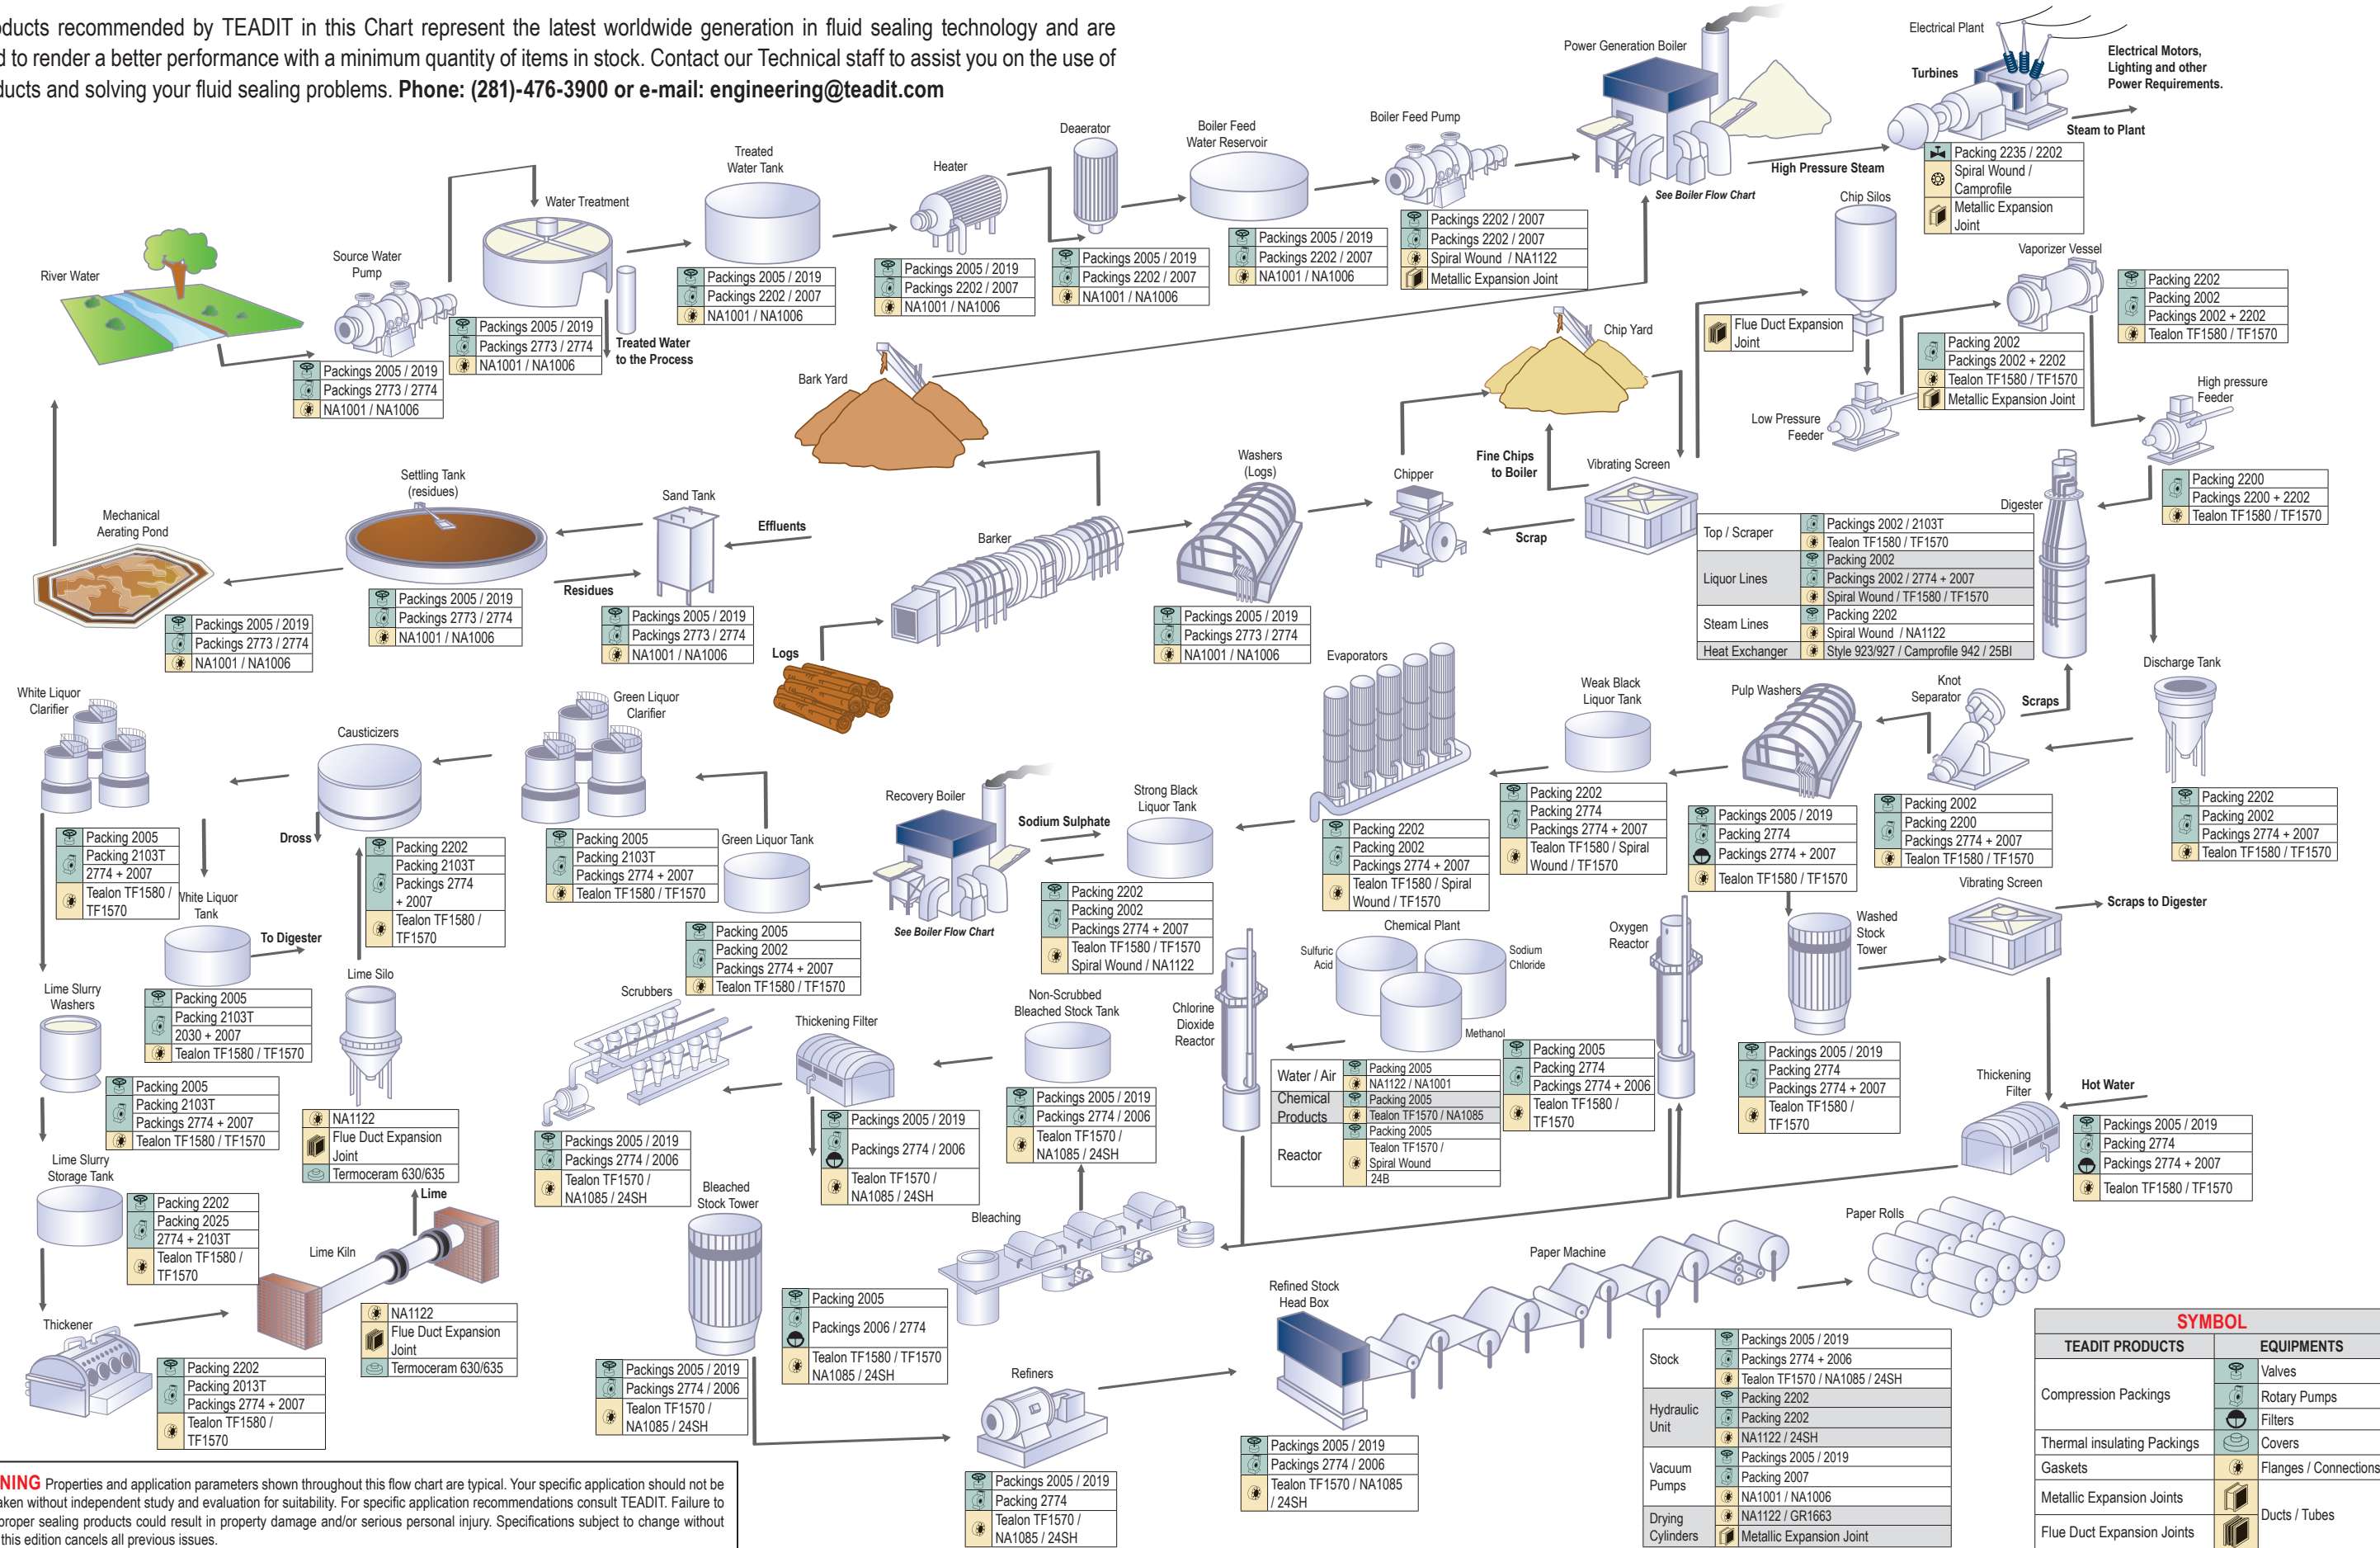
oducts recommended by TEADIT in this Chart represent the latest worldwide generation in fluid sealing technology and are d to render a better performance with a minimum quantity of items in stock. Contact our Technical staff to assist you on the use of ducts and solving your fluid sealing problems. Phone: (281)-476-3900 or e-mail: engineering@teadit.com

Power Generation Boiler

Electrical Plant

Turbines

Electrical Motors, Lighting and other Power Requirements.

Steam to Plant

High Pressure Steam

See Boiler Flow Chart

Packing 2235 / 2202
Spiral Wound / Camprofile
Metallic Expansion Joint

Deaerator

Boiler Feed Water Reservoir

Boiler Feed Pump

Treated Water Tank

Heater

Water Treatment

Packings 2202 / 2007
Packings 2202 / 2007
Spiral Wound / NA1122
Metallic Expansion Joint

Packings 2005 / 2019
Packings 2202 / 2007
NA1001 / NA1006

Packings 2005 / 2019
Packings 2202 / 2007
NA1001 / NA1006

Packings 2005 / 2019
Packings 2202 / 2007
NA1001 / NA1006

Packings 2005 / 2019
Packings 2202 / 2007
NA1001 / NA1006

Chip Silos

Vaporizer Vessel

Packing 2202
Packing 2002
Packings 2002 + 2202
Tealon TF1580 / TF1570

River Water

Source Water Pump

Packings 2005 / 2019
Packings 2773 / 2774
NA1001 / NA1006

Treated Water to the Process

Packings 2005 / 2019
Packings 2773 / 2774
NA1001 / NA1006

Chip Yard

Flue Duct Expansion Joint

Packing 2002
Packings 2002 + 2202
Tealon TF1580 / TF1570
Metallic Expansion Joint

Bark Yard

Low Pressure Feeder

High pressure Feeder

Fine Chips to Boiler

Vibrating Screen

Washers (Logs)

Chipper

Settling Tank (residues)

Sand Tank

Effluents

Mechanical Aerating Pond

Barker

Scrap

Packing 2200
Packings 2200 + 2202
Tealon TF1580 / TF1570

Digester

| Top / Scraper | Packings 2002 / 2103T |
|---|---|
| | Tealon TF1580 / TF1570 |
| Liquor Lines | Packing 2002 |
| | Packings 2002 / 2774 + 2007 |
| | Spiral Wound / TF1580 / TF1570 |
| Steam Lines | Packing 2202 |
| | Spiral Wound / NA1122 |
| Heat Exchanger | Style 923/927 / Camprofile 942 / 25BI |

Residues

Packings 2005 / 2019
Packings 2773 / 2774
NA1001 / NA1006

Packings 2005 / 2019
Packings 2773 / 2774
NA1001 / NA1006

Packings 2005 / 2019
Packings 2773 / 2774
NA1001 / NA1006

Packings 2005 / 2019
Packings 2773 / 2774
NA1001 / NA1006

Logs

Evaporators

Discharge Tank

White Liquor Clarifier

Green Liquor Clarifier

Weak Black Liquor Tank

Pulp Washers

Knot Separator

Scraps

Causticizers

Recovery Boiler

Packing 2202
Packing 2774
Packings 2774 + 2007
Tealon TF1580 / Spiral Wound / TF1570

Packings 2005 / 2019
Packing 2774
Packings 2774 + 2007
Tealon TF1580 / TF1570

Packing 2002
Packing 2200
Packings 2774 + 2007
Tealon TF1580 / TF1570

Packing 2202
Packing 2002
Packings 2774 + 2007
Tealon TF1580 / TF1570

Sodium Sulphate

Strong Black Liquor Tank

Packing 2202
Packing 2002
Packings 2774 + 2007
Tealon TF1580 / Spiral Wound / TF1570

Dross

Packing 2005
Packing 2103T
2774 + 2007
Tealon TF1580 / TF1570

Packing 2202
Packing 2103T
Packings 2774 + 2007
Tealon TF1580 / TF1570

Packing 2005
Packing 2103T
Packings 2774 + 2007
Tealon TF1580 / TF1570

Green Liquor Tank

See Boiler Flow Chart

Packing 2202
Packing 2002
Packings 2774 + 2007
Tealon TF1580 / TF1570
Spiral Wound / NA1122

White Liquor Tank

To Digester

Packing 2005
Packing 2002
Packings 2774 + 2007
Tealon TF1580 / TF1570

Vibrating Screen

Scraps to Digester

Washed Stock Tower

Oxygen Reactor

Chemical Plant

Sulfuric Acid

Sodium Chloride

Methanol

Lime Slurry Washers

Packing 2005
Packing 2103T
2030 + 2007
Tealon TF1580 / TF1570

Lime Silo

Scrubbers

Thickening Filter

Non-Scrubbed Bleached Stock Tank

Chlorine Dioxide Reactor

| Water / Air | Packing 2005 |
|---|---|
| | NA1122 / NA1001 |
| Chemical Products | Packing 2005 |
| | Tealon TF1570 / NA1085 |
| Reactor | Packing 2005 |
| | Tealon TF1570 / Spiral Wound 24B |

Packing 2005
Packing 2774
Packings 2774 + 2006
Tealon TF1580 / TF1570

Packings 2005 / 2019
Packing 2774
Packings 2774 + 2007
Tealon TF1580 / TF1570

Thickening Filter

Hot Water

Packings 2005 / 2019
Packing 2774
Packings 2774 + 2007
Tealon TF1580 / TF1570

Packing 2005
Packing 2103T
Packings 2774 + 2007
Tealon TF1580 / TF1570

NA1122
Flue Duct Expansion Joint
Termoceram 630/635

Packings 2005 / 2019
Packings 2774 / 2006
Tealon TF1570 / NA1085 / 24SH

Packings 2005 / 2019
Packings 2774 / 2006
Tealon TF1570 / NA1085 / 24SH

Packings 2005 / 2019
Packings 2774 / 2006
Tealon TF1570 / NA1085 / 24SH

Lime Slurry Storage Tank

Lime

Bleached Stock Tower

Bleaching

Paper Rolls

Packing 2202
Packing 2025
2774 + 2103T
Tealon TF1580 / TF1570

Lime Kiln

Paper Machine

Refined Stock Head Box

Packing 2005
Packings 2006 / 2774
Tealon TF1580 / TF1570
NA1085 / 24SH

Thickener

NA1122
Flue Duct Expansion Joint
Termoceram 630/635

Packing 2202
Packing 2013T
Packings 2774 + 2007
Tealon TF1580 / TF1570

Packings 2005 / 2019
Packing 2774 / 2006
Tealon TF1570 / NA1085 / 24SH

Refiners

Packings 2005 / 2019
Packing 2774
Tealon TF1570 / NA1085 / 24SH

Packings 2005 / 2019
Packings 2774 / 2006
Tealon TF1570 / NA1085 / 24SH

| Stock | Packings 2005 / 2019 |
|---|---|
| | Packings 2774 + 2006 |
| | Tealon TF1570 / NA1085 / 24SH |
| Hydraulic Unit | Packing 2202 |
| | Packing 2202 |
| | NA1122 / 24SH |
| Vacuum Pumps | Packings 2005 / 2019 |
| | Packing 2007 |
| | NA1001 / NA1006 |
| Drying Cylinders | NA1122 / GR1663 |
| | Metallic Expansion Joint |

SYMBOL

| TEADIT PRODUCTS | EQUIPMENTS |
|---|---|
| Compression Packings | Valves |
| | Rotary Pumps |
| | Filters |
| Thermal insulating Packings | Covers |
| Gaskets | Flanges / Connections |
| Metallic Expansion Joints | Ducts / Tubes |
| Flue Duct Expansion Joints | |

NING Properties and application parameters shown throughout this flow chart are typical. Your specific application should not be aken without independent study and evaluation for suitability. For specific application recommendations consult TEADIT. Failure to roper sealing products could result in property damage and/or serious personal injury. Specifications subject to change without this edition cancels all previous issues.